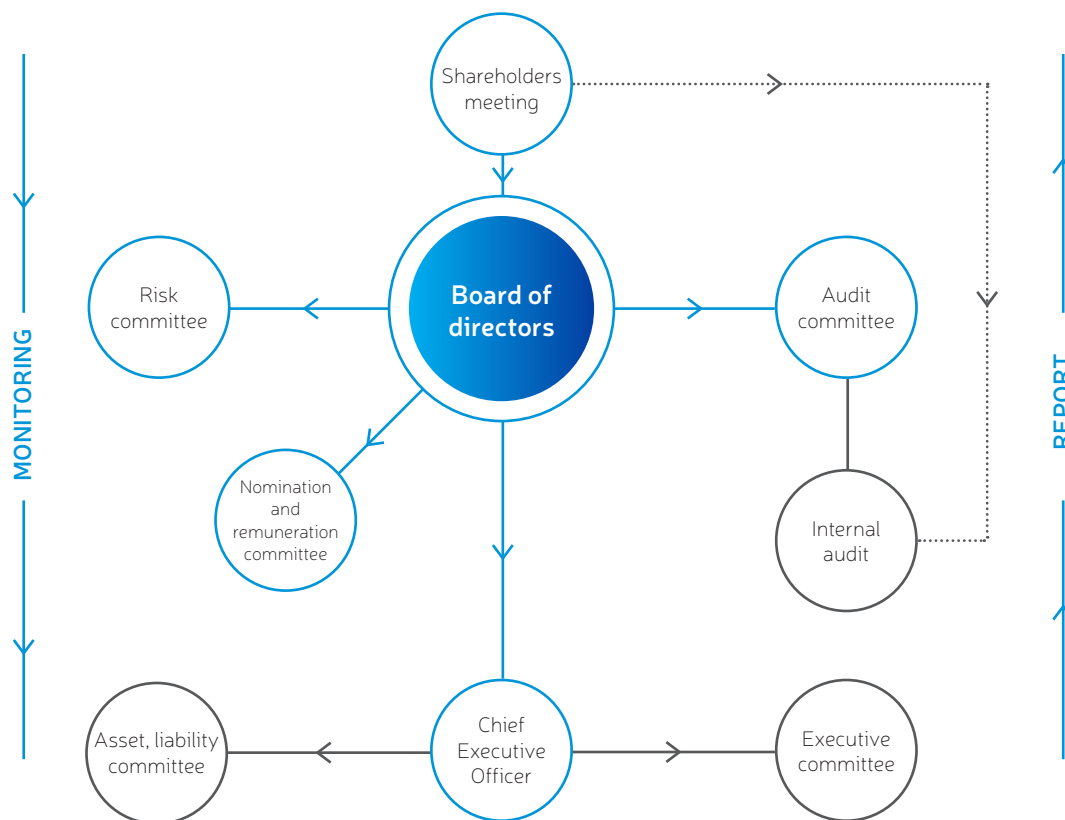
MONITORING

Shareholders meeting

Board of directors

Risk committee

Audit committee

Nomination and remuneration committee

Internal audit

Asset, liability committee

Chief Executive Officer

Executive committee

REPORT